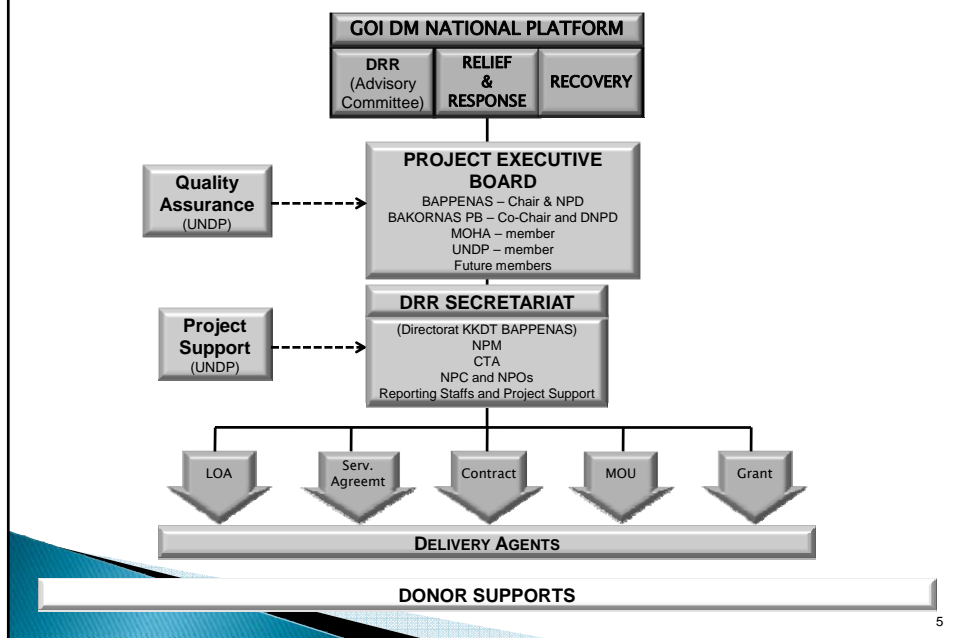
GOI DM NATIONAL PLATFORM

DRR (Advisory Committee)

RELIEF & RESPONSE

RECOVERY

Quality Assurance (UNDP)

PROJECT EXECUTIVE BOARD

BAPPENAS – Chair & NPD
BAKORNAS PB – Co-Chair and DNPD
MOHA – member
UNDP – member
Future members

Project Support (UNDP)

DRR SECRETARIAT

(Directorat KKDT BAPPENAS)
NPM
CTA
NPC and NPOs
Reporting Staffs and Project Support

LOA

Serv. Agreemt

Contract

MOU

Grant

DELIVERY AGENTS

DONOR SUPPORTS

5